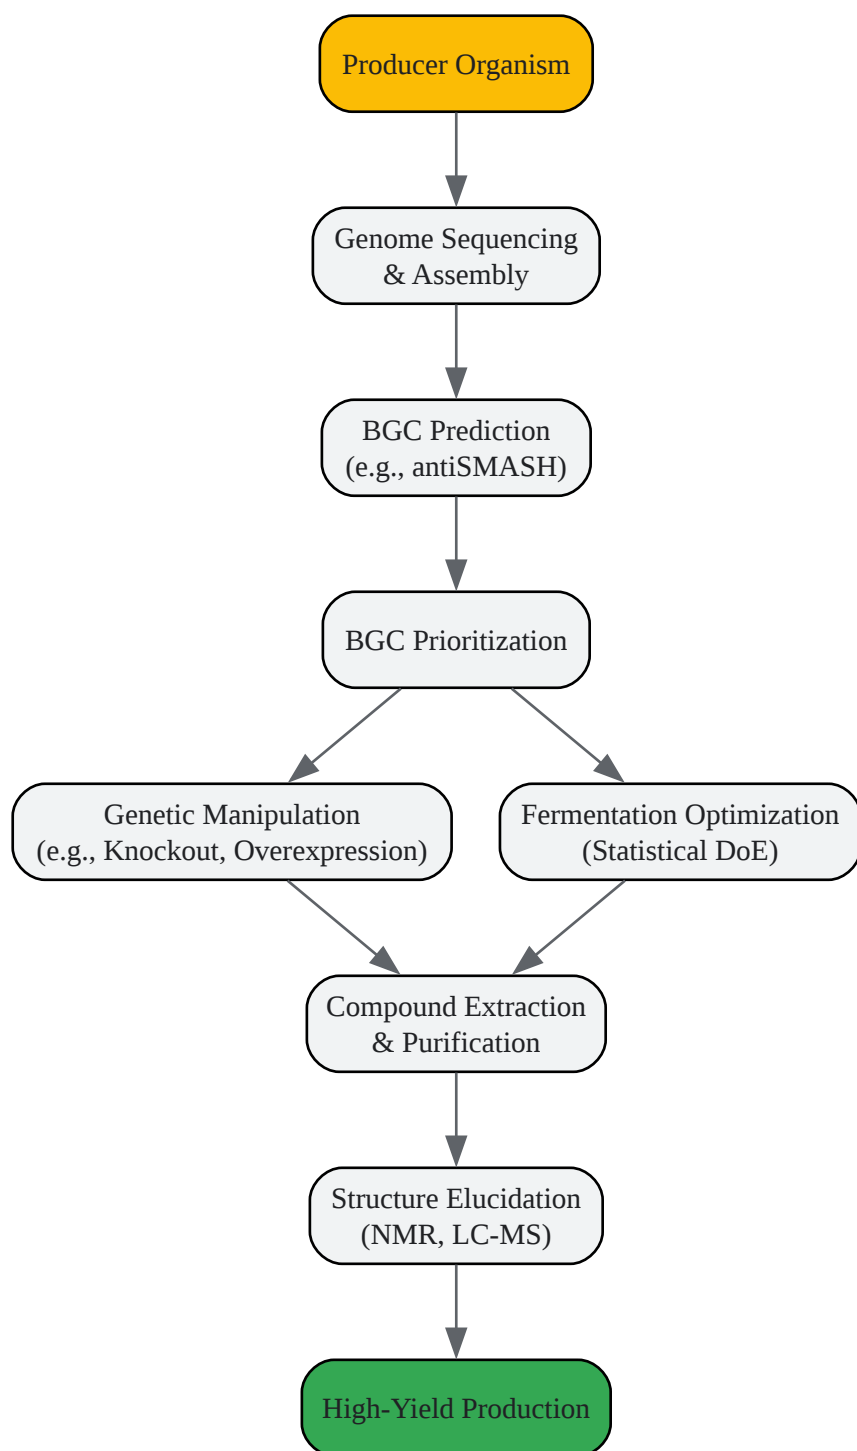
Producer Organism

Genome Sequencing & Assembly

BGC Prediction (e.g., antiSMASH)

BGC Prioritization

Genetic Manipulation (e.g., Knockout, Overexpression)

Fermentation Optimization (Statistical DoE)

Compound Extraction & Purification

Structure Elucidation (NMR, LC-MS)

High-Yield Production